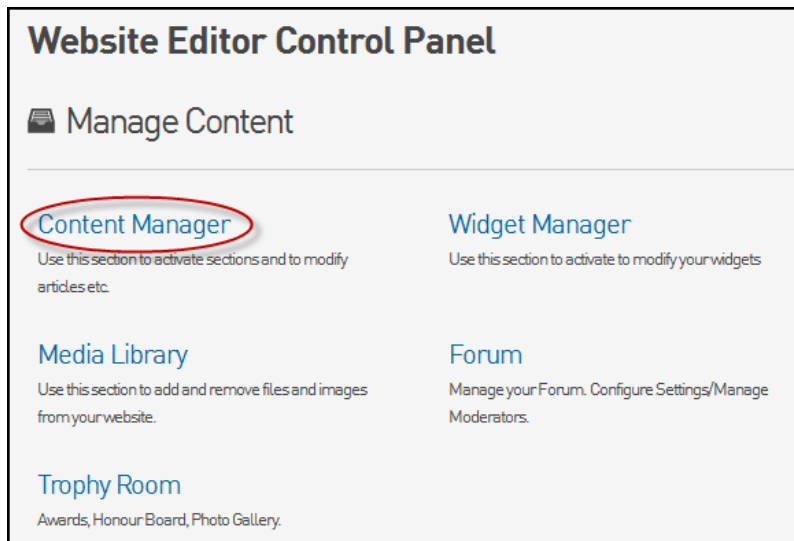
Website Editor Control Panel

Manage Content

Content Manager
Use this section to activate sections and to modify articles etc.

Widget Manager
Use this section to activate to modify your widgets

Media Library
Use this section to add and remove files and images from your website.

Forum
Manage your Forum. Configure Settings/Manage Moderators.

Trophy Room
Awards, Honour Board, Photo Gallery.